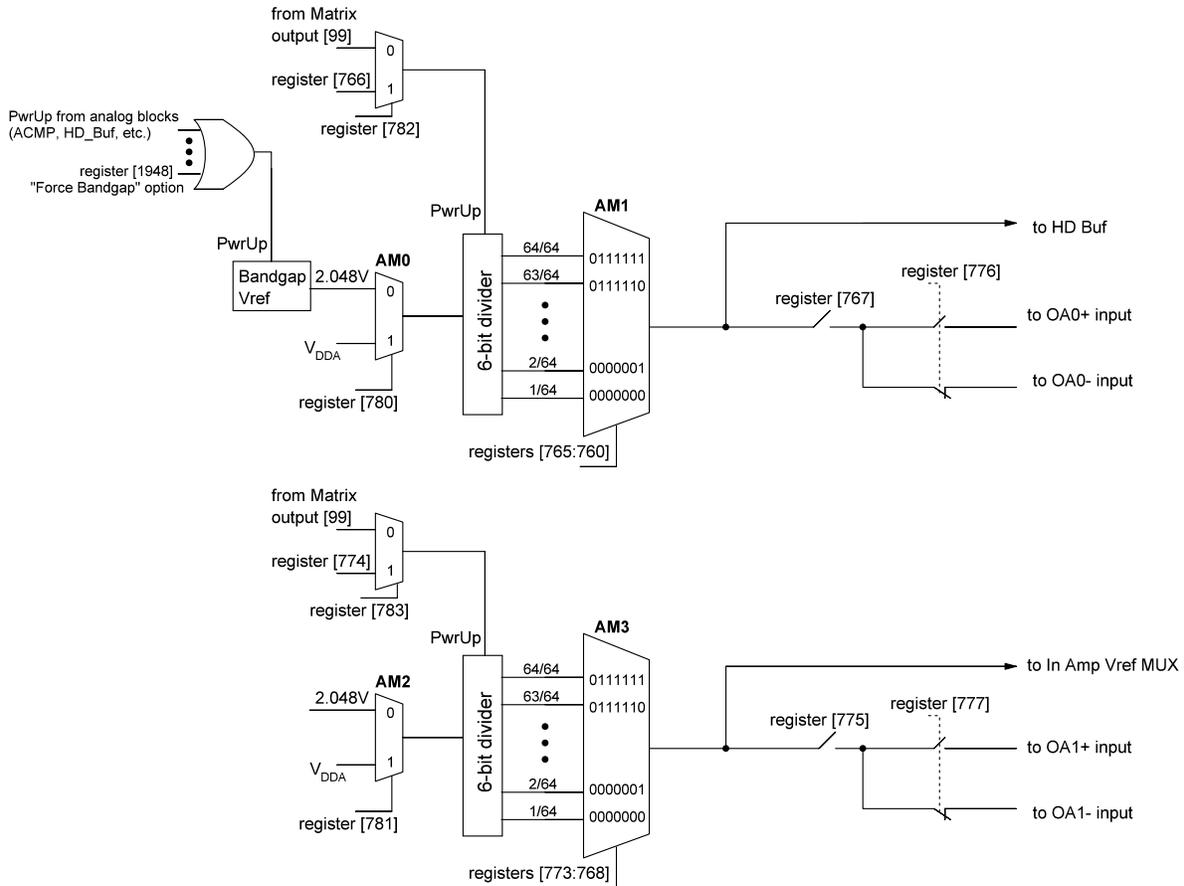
from Matrix output [99]
0
register [766]
1
register [782]

PwrUp from analog blocks (ACMP, HD_Buf, etc.)
register [1948]
"Force Bandgap" option

PwrUp
Bandgap Vref
2.048V
AM0
0
$V_{DDA}$
1
register [780]

PwrUp
6-bit divider
AM1
64/64
0111111
63/64
0111110
2/64
0000001
1/64
0000000
registers [765:760]

to HD Buf
register [776]
register [767]
to OA0+ input
to OA0- input

from Matrix output [99]
0
register [774]
1
register [783]

PwrUp
AM2
2.048V
0
$V_{DDA}$
1
register [781]

6-bit divider
AM3
64/64
0111111
63/64
0111110
2/64
0000001
1/64
0000000
registers [773:768]

to In Amp Vref MUX
register [777]
register [775]
to OA1+ input
to OA1- input